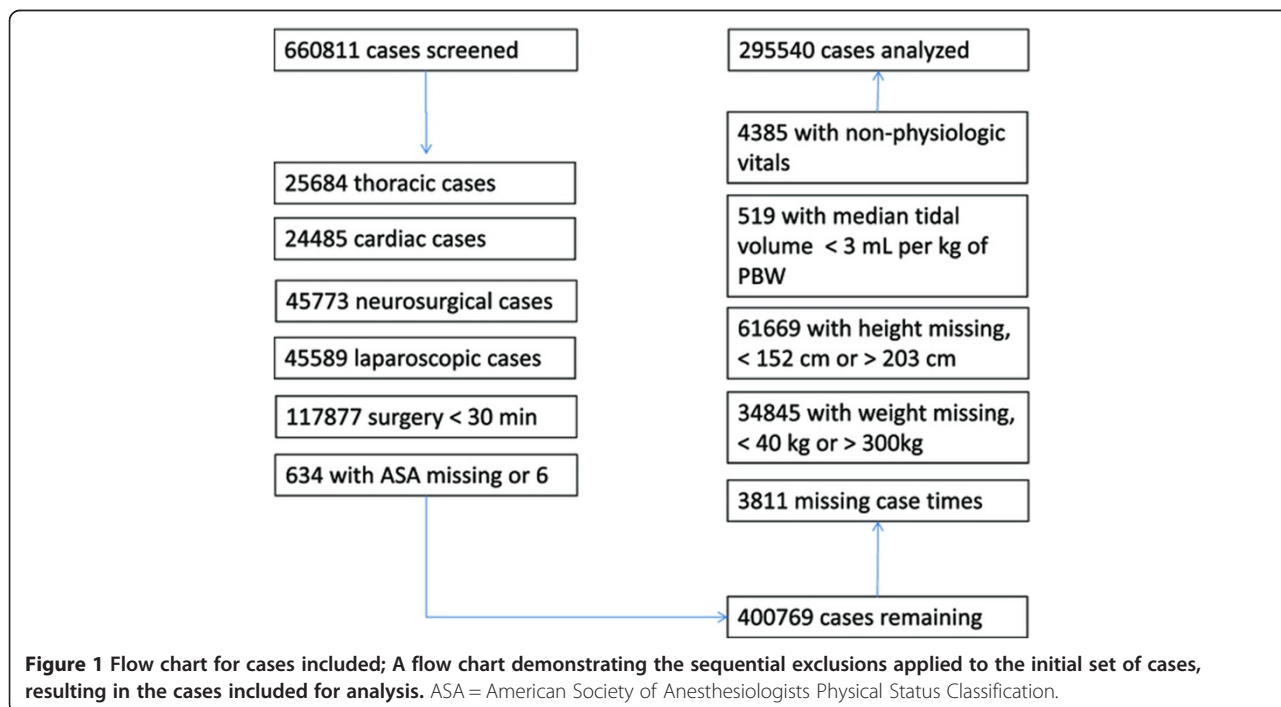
660811 cases screened

25684 thoracic cases

24485 cardiac cases

45773 neurosurgical cases

45589 laparoscopic cases

117877 surgery < 30 min

634 with ASA missing or 6

400769 cases remaining

3811 missing case times

34845 with weight missing, < 40 kg or > 300kg

61669 with height missing, < 152 cm or > 203 cm

519 with median tidal volume < 3 mL per kg of PBW

4385 with non-physiologic vitals

295540 cases analyzed

**Figure 1 Flow chart for cases included; A flow chart demonstrating the sequential exclusions applied to the initial set of cases, resulting in the cases included for analysis.** ASA = American Society of Anesthesiologists Physical Status Classification.